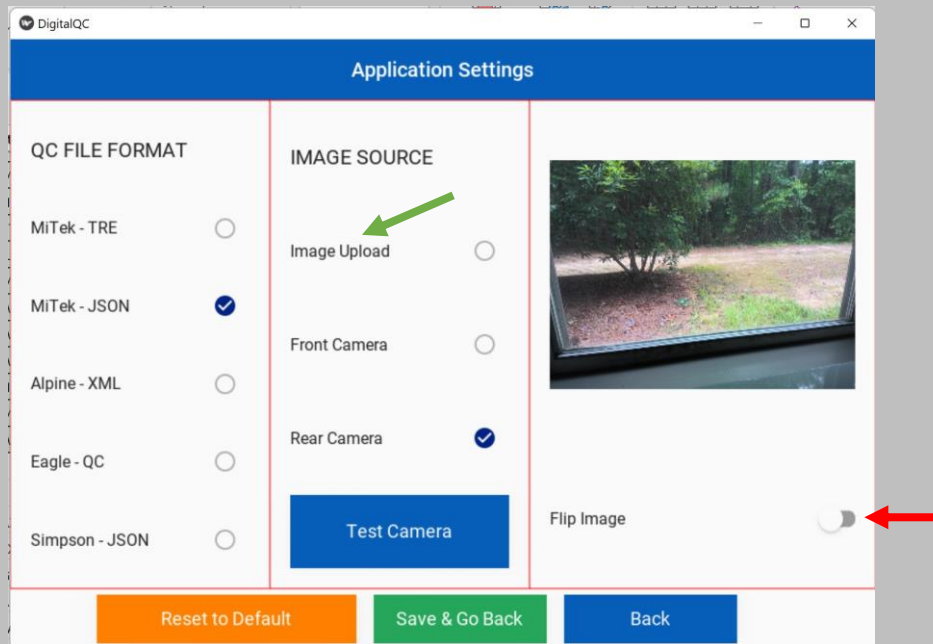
DigitalQC

Application Settings

QC FILE FORMAT

MiTek - TRE

MiTek - JSON

Alpine - XML

Eagle - QC

Simpson - JSON

IMAGE SOURCE

Image Upload

Front Camera

Rear Camera

Test Camera

Flip Image

Reset to Default

Save & Go Back

Back